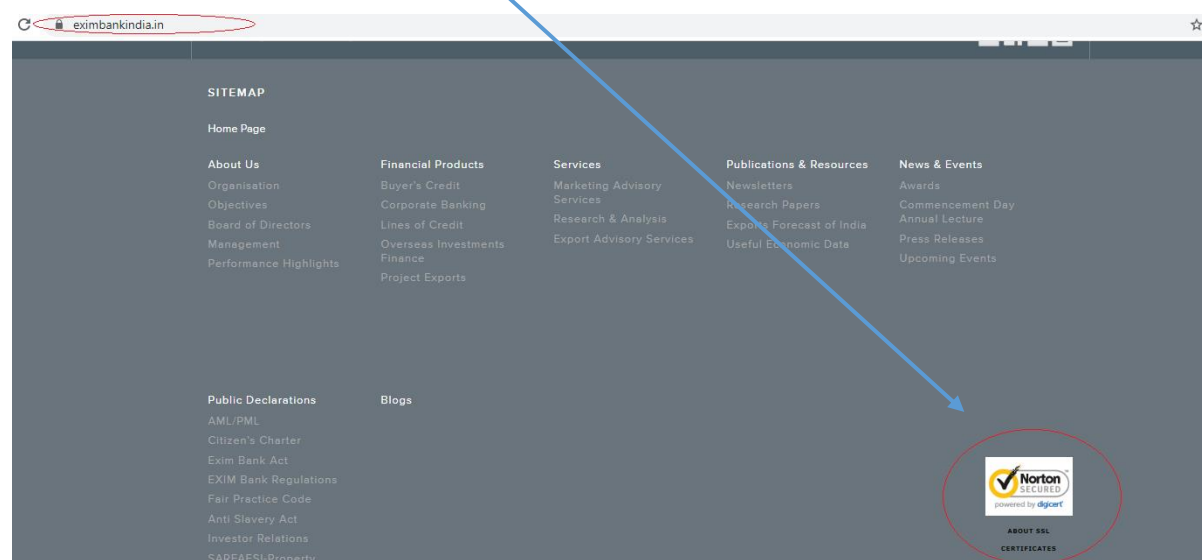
eximbankindia.in

SITEMAP

Home Page

About Us
Organisation
Objectives
Board of Directors
Management
Performance Highlights

Financial Products
Buyer's Credit
Corporate Banking
Lines of Credit
Overseas Investments Finance
Project Exports

Services
Marketing Advisory Services
Research & Analysis
Export Advisory Services

Publications & Resources
Newsletters
Research Papers
Exports Forecast of India
Useful Economic Data

News & Events
Awards
Commencement Day Annual Lecture
Press Releases
Upcoming Events

Public Declarations
AML/PML
Citizen's Charter
Exim Bank Act
EXIM Bank Regulations
Fair Practice Code
Anti Slavery Act
Investor Relations
SARFAESI-Property

Blogs

Norton SECURED
powered by digicert

ABOUT SSL CERTIFICATES